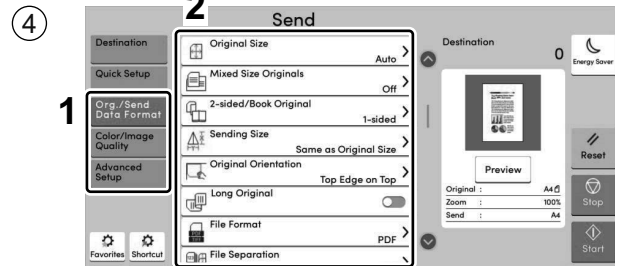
④

2

Send

Destination

Quick Setup

1

Org./Send Data Format

Color/Image Quality

Advanced Setup

Favorites Shortcut

Original Size Auto

Mixed Size Originals Off

2-sided/Book Original 1-sided

Sending Size Same as Original Size

Original Orientation Top Edge on Top

Long Original

File Format PDF

File Separation

Destination 0

Energy Saver

Preview

Original : A4

Zoom : 100%

Send : A4

Reset

Stop

Start